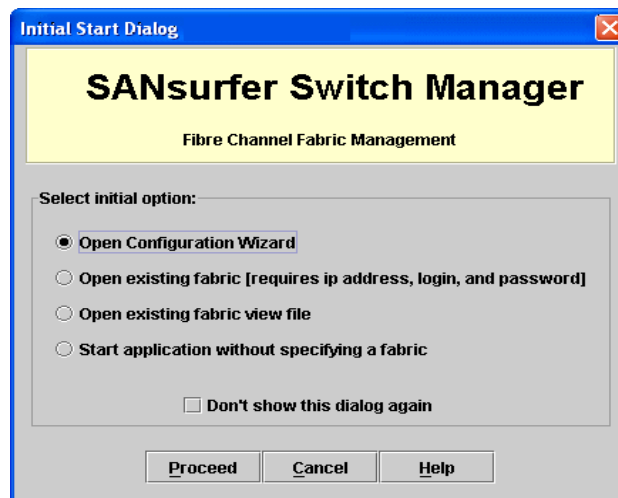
Initial Start Dialog

SANsurfer Switch Manager

Fibre Channel Fabric Management

Select initial option:

Open Configuration Wizard

Open existing fabric [requires ip address, login, and password]

Open existing fabric view file

Start application without specifying a fabric

Don't show this dialog again

Proceed

Cancel

Help